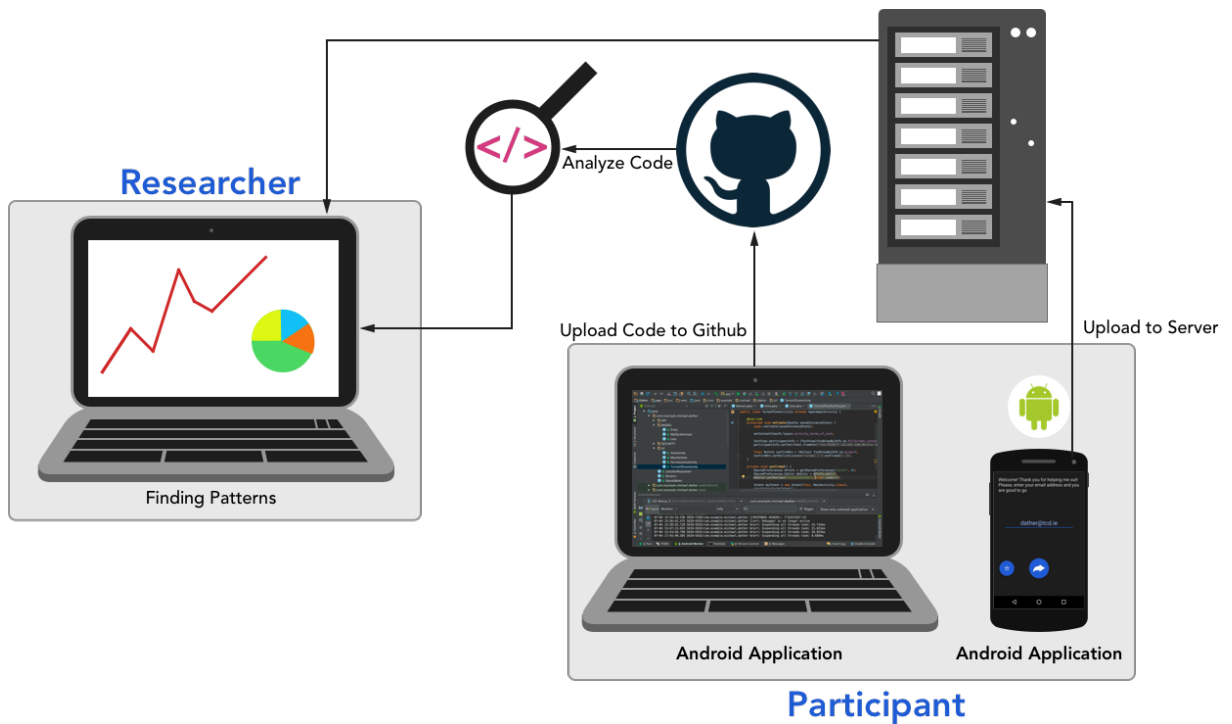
Researcher

</>

Analyze Code

Finding Patterns

Upload Code to Github

Upload to Server

Welcome! Thank you for helping me out! Please, enter your email address and you are good to go

daher@tcd.ie

Android Application

Android Application

Participant